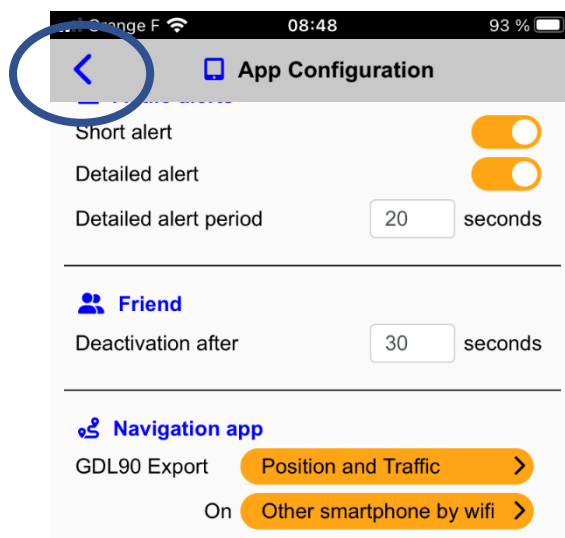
Orange F 08:48 93 %

<

App Configuration

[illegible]

Short alert

Detailed alert

Detailed alert period 20 seconds

Friend

Deactivation after 30 seconds

Navigation app

GDL90 Export Position and Traffic >

On Other smartphone by wifi >